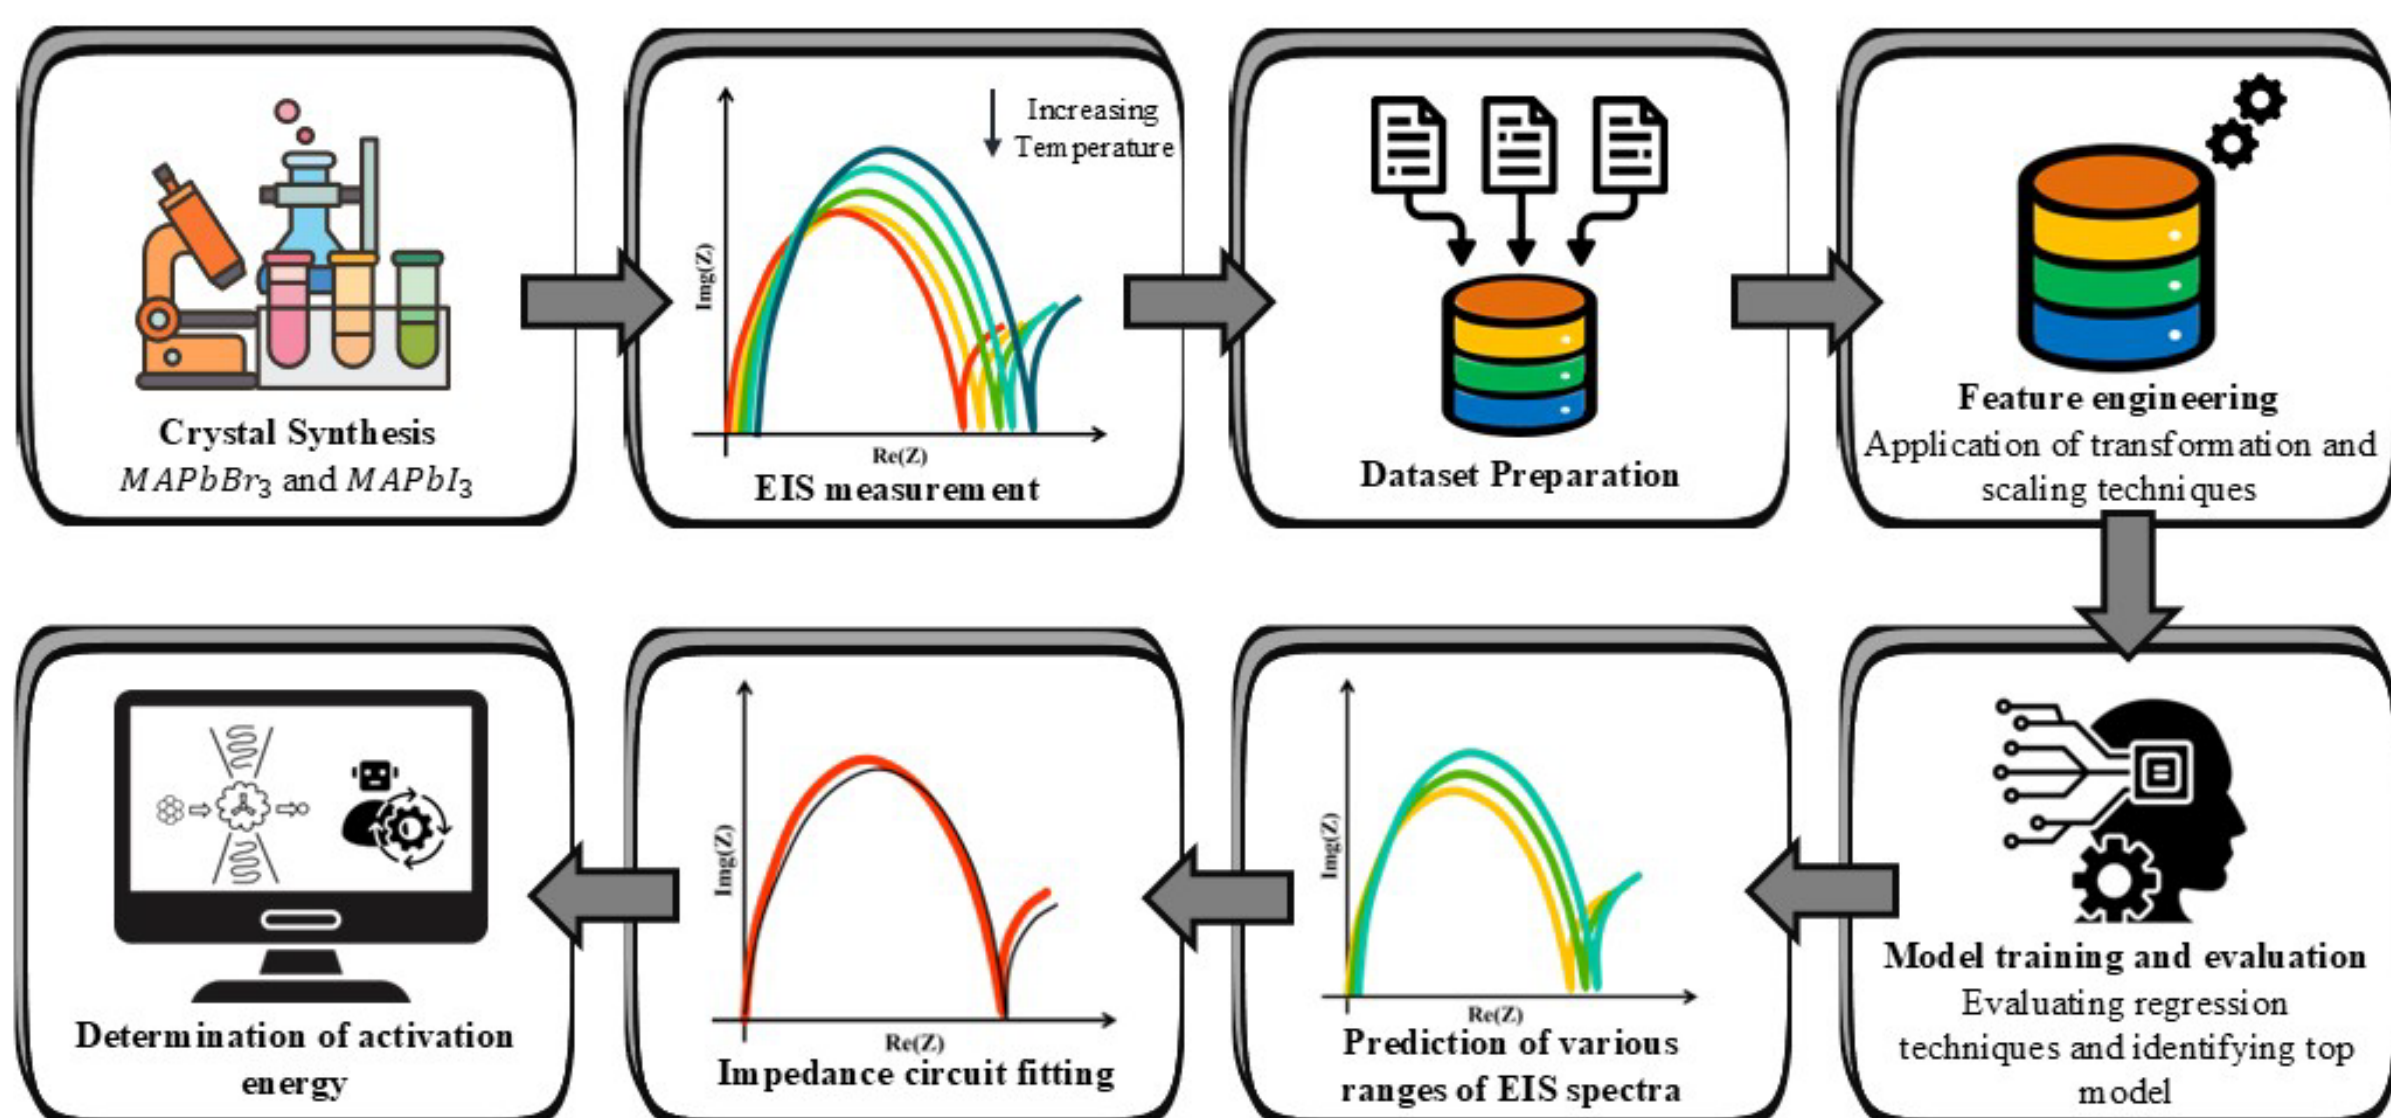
Crystal Synthesis
$MAPbBr_3$ and $MAPbI_3$

Increasing Temperature
Img(Z)
Re(Z)
EIS measurement

Dataset Preparation

Feature engineering
Application of transformation and scaling techniques

Model training and evaluation
Evaluating regression techniques and identifying top model

Img(Z)
Re(Z)
Prediction of various ranges of EIS spectra

Img(Z)
Re(Z)
Impedance circuit fitting

Determination of activation energy